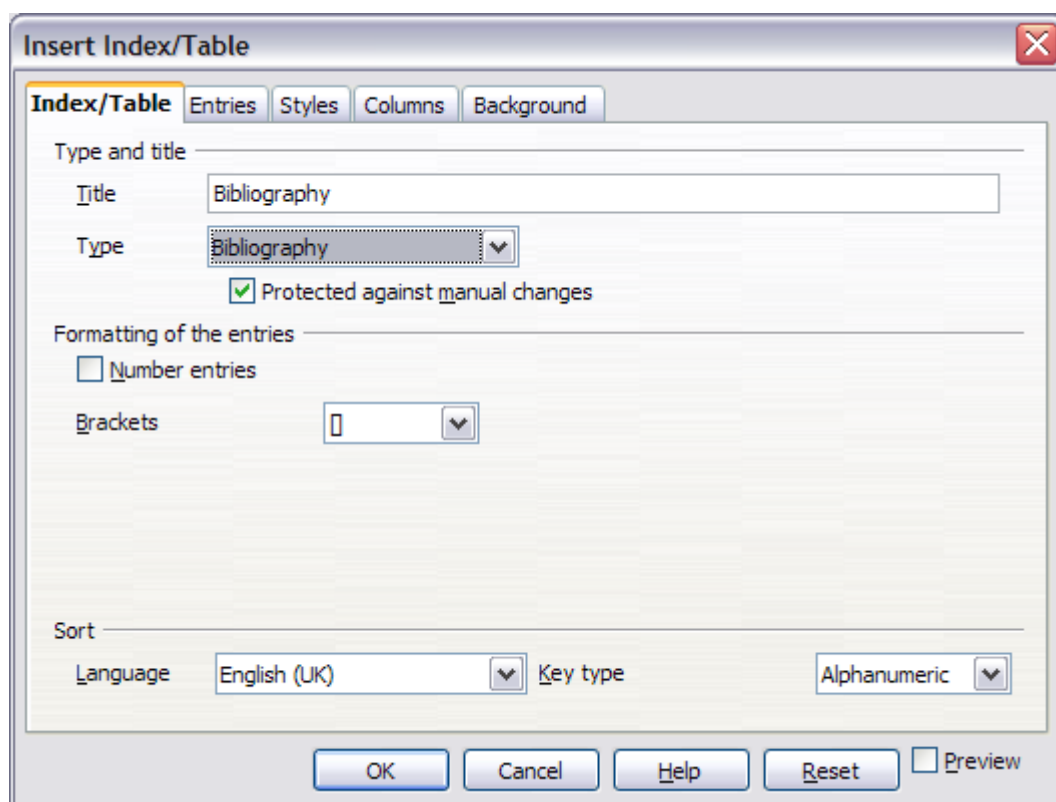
Insert Index/Table

Index/Table | Entries | Styles | Columns | Background

Type and title

Title Bibliography

Type Bibliography

Protected against manual changes

Formatting of the entries

Number entries

Brackets []

Sort

Language English (UK)

Key type Alphanumeric

OK

Cancel

Help

Reset

Preview